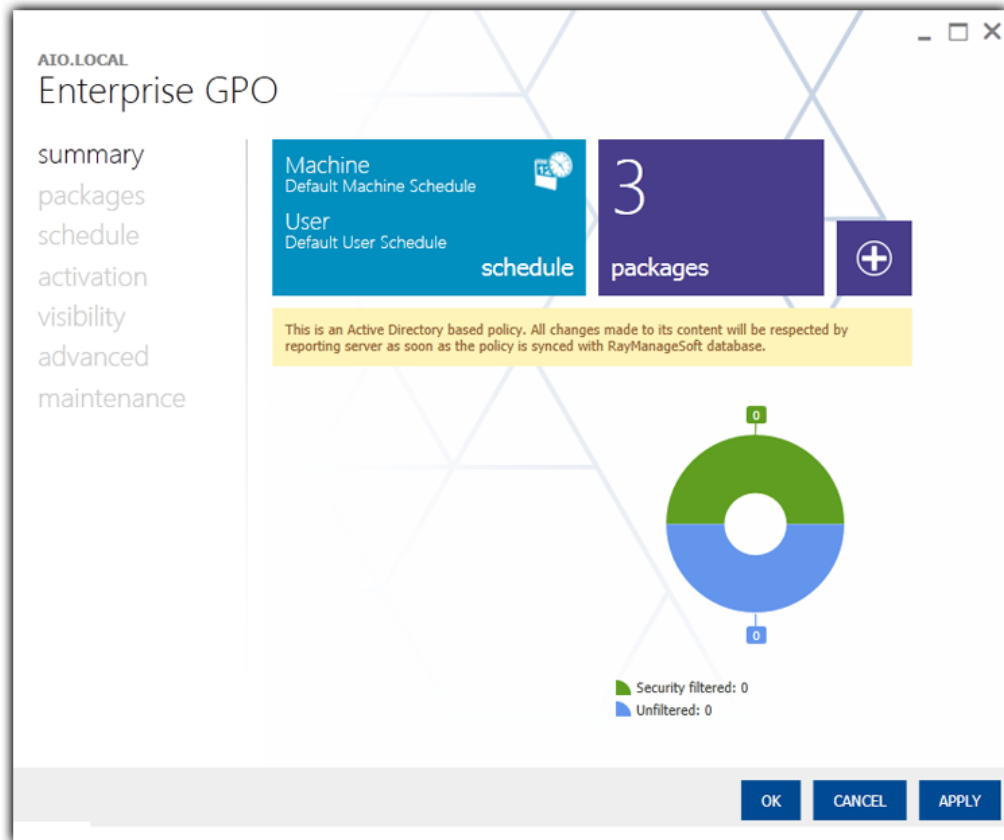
AIO.LOCAL
Enterprise GPO

summary
packages
schedule
activation
visibility
advanced
maintenance

Machine
Default Machine Schedule
User
Default User Schedule
schedule

3
packages

This is an Active Directory based policy. All changes made to its content will be respected by reporting server as soon as the policy is synced with RayManageSoft database.

0
0

Security filtered: 0
Unfiltered: 0

OK
CANCEL
APPLY